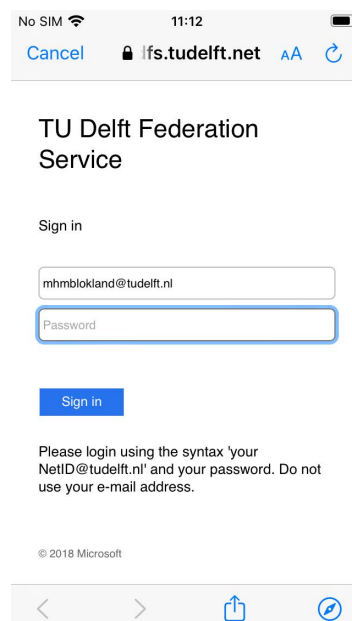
No SIM 11:12

Cancel fs.tudelft.net AA

TU Delft Federation Service

Sign in

mhmblokland@tudelft.nl

Password

Sign in

Please login using the syntax 'your NetID@tudelft.nl' and your password. Do not use your e-mail address.

© 2018 Microsoft